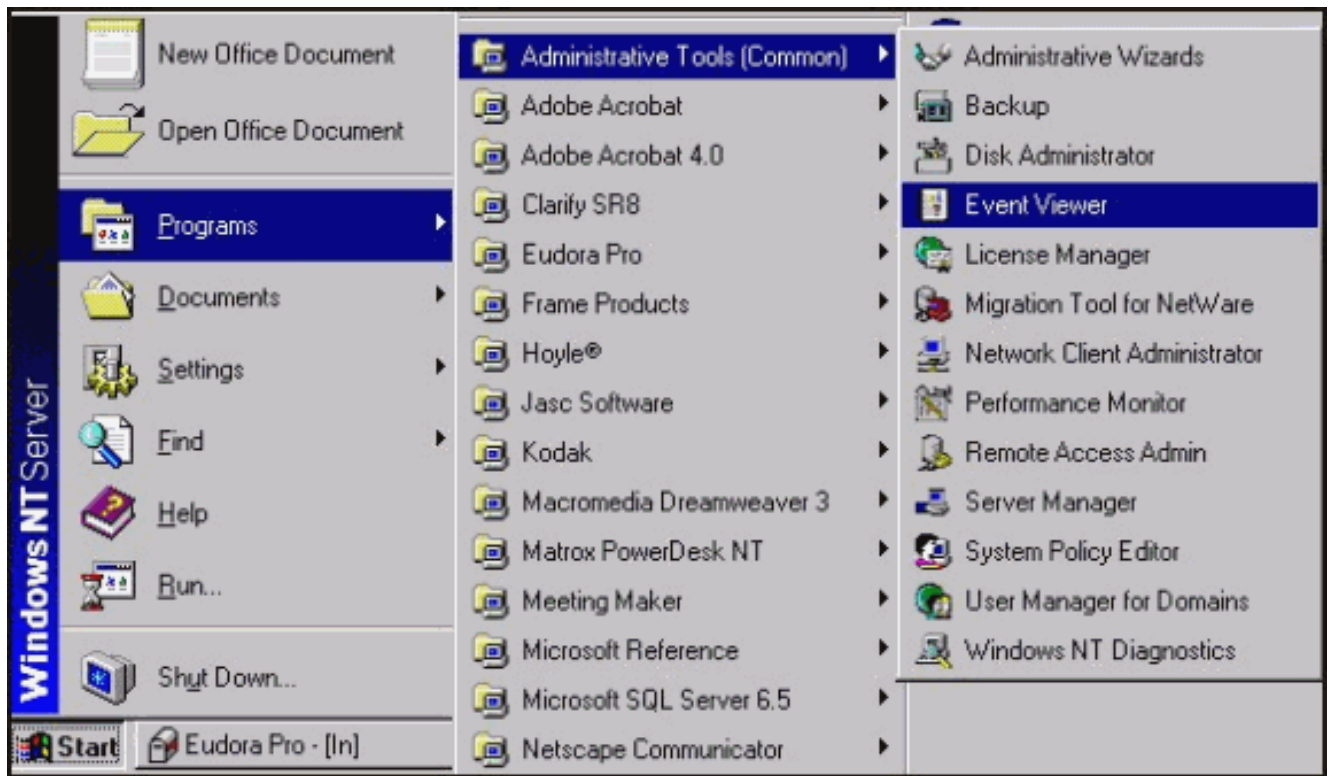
Windows NT Server

New Office Document
Open Office Document
Programs
Documents
Settings
Find
Help
Run...
Shut Down...

Administrative Tools (Common)
Adobe Acrobat
Adobe Acrobat 4.0
Clarify SR8
Eudora Pro
Frame Products
Hoyle®
Jasc Software
Kodak
Macromedia Dreamweaver 3
Matrox PowerDesk NT
Meeting Maker
Microsoft Reference
Microsoft SQL Server 6.5
Netscape Communicator

Administrative Wizards
Backup
Disk Administrator
Event Viewer
License Manager
Migration Tool for NetWare
Network Client Administrator
Performance Monitor
Remote Access Admin
Server Manager
System Policy Editor
User Manager for Domains
Windows NT Diagnostics

Start
Eudora Pro - [In]